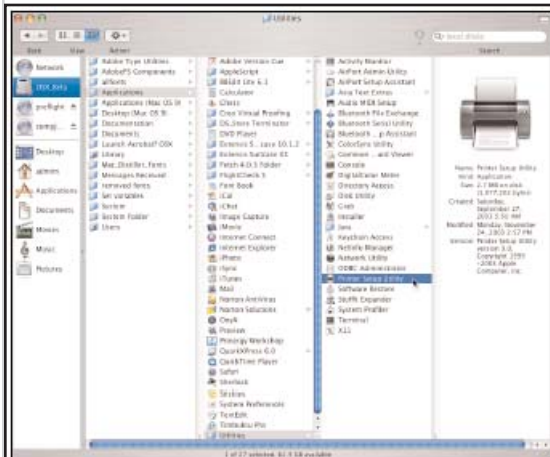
Utilities

Back View Action

Search

Network
OSX data
profiqle
comp...
Desktop
admin
Applications
Documents
Movies
Music
Pictures

Adobe Type Utilities
AdobePS Components
alfonts
Applications
Applications (Mac OS 9)
Desktop (Mac OS 9)
Documentation
Documents
Launch Acrobat OSX
Library
Mac Distiller fonts
Messages Received
removed fonts
Set ups
System
System Folder
Users

Adobe Version Cue
AppleScript
BBEdit Lite 6.1
Calculator
Chess
Cisco Virtual Private
DL Store Terminator
DVD Player
Extensis S... Lux 10.1.2
Extensis Suitcase XI
FlightCheck 5
Fetch 4.0.3 Folder
Font Book
iCal
iChat
Image Capture
iMovie
Internet Connect
Internet Explorer
iPhoto
iSync
iTunes
Mail
Norton AntiVirus
Norton Solutions
OmniX
Preview
Prosoft Workshop
QuarkXPress 6.0
QuickTime Player
Safari
Sherlock
Stickies
System Preferences
TextEdit
Timbuktu Pro
Utilities

Activity Monitor
AirPort Admin Utility
AirPort Setup Assistant
Asia Text Extras
Audio MIDI Setup
Bluetooth File Exchange
Bluetooth Serial Utility
Bluetooth ...p Assistant
ColorSync Utility
Connexion ... and Viewer
Console
DigitalColor Meter
Directory Access
Disk Utility
Grab
Installer
Java
Keychain Access
NetInfo Manager
Network Utility
ODBC Administrator
Printer Setup Utility
Software Restore
StuffIt Expander
System Profiler
Terminal
X11

Name Printer Setup Utility
Kind Application
Size 2.7 MB on disk
Created Saturday, September 27, 2003 3:30 AM
Modified Monday, November 24, 2003 2:57 PM
Version Printer Setup Utility version 3.0, Copyright 1997-2003 Apple Computer, Inc.

1 of 27 selected, 92.3 GB available